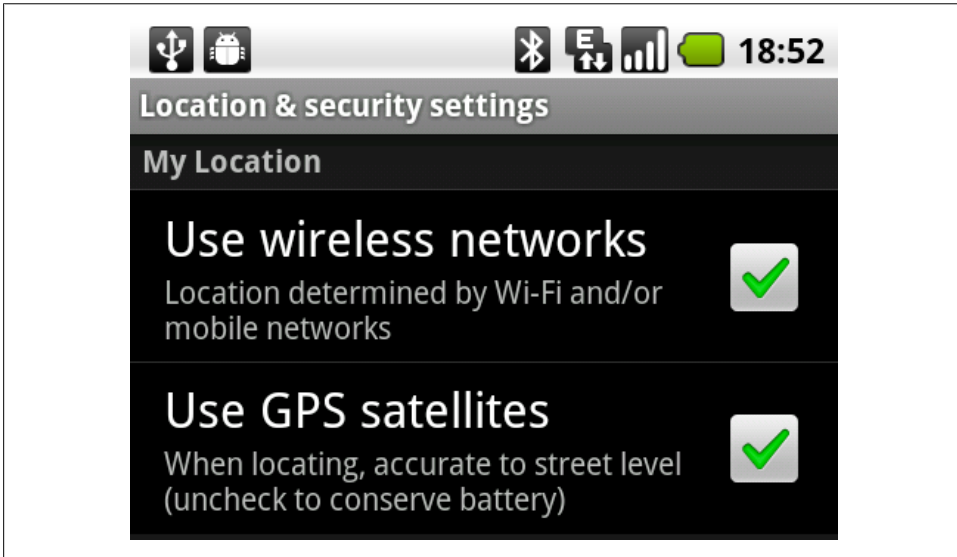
E
18:52

Location & security settings

My Location

Use wireless networks
Location determined by Wi-Fi and/or mobile networks

Use GPS satellites
When locating, accurate to street level (uncheck to conserve battery)